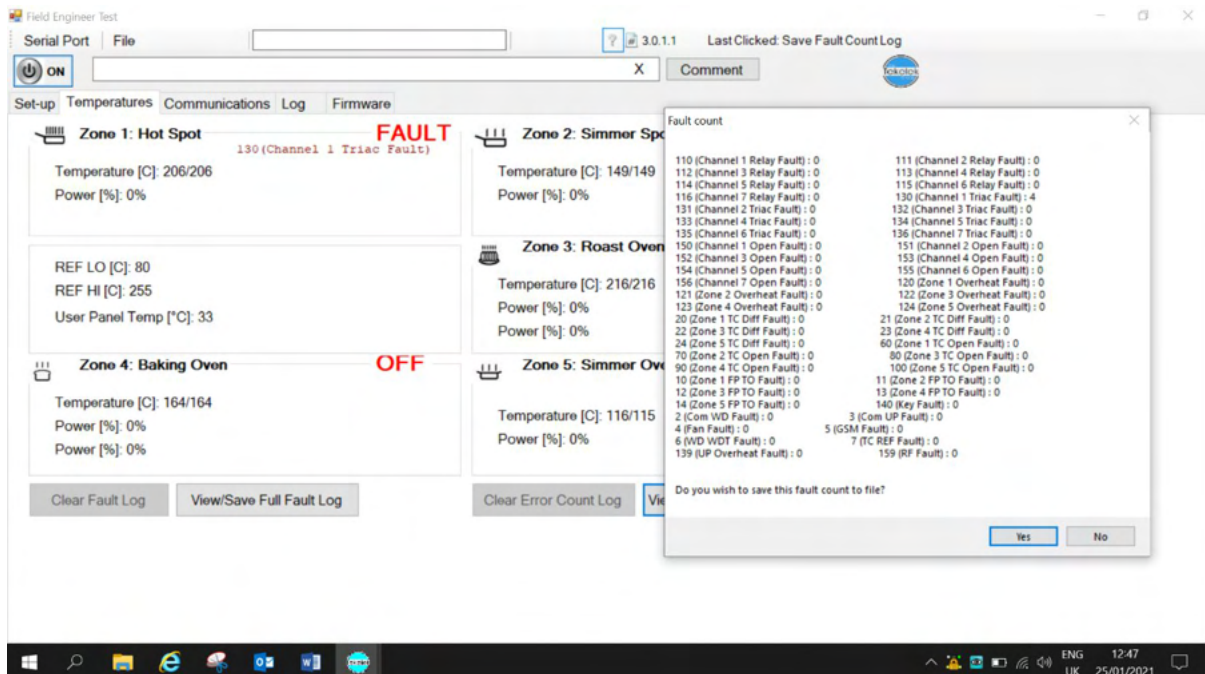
Field Engineer Test

Serial Port File

? 3.0.1.1 Last Clicked: Save Fault Count Log

ON

X Comment

Set-up Temperatures Communications Log Firmware

Zone 1: Hot Spot FAULT
130(Channel 1 Triac Fault)

Temperature [C]: 206/206
Power [%]: 0%

REF LO [C]: 80
REF HI [C]: 255
User Panel Temp [°C]: 33

Zone 4: Baking Oven OFF

Temperature [C]: 164/164
Power [%]: 0%
Power [%]: 0%

Clear Fault Log View/Save Full Fault Log

Zone 2: Simmer Spo

Temperature [C]: 149/149
Power [%]: 0%

Zone 3: Roast Oven

Temperature [C]: 216/216
Power [%]: 0%
Power [%]: 0%

Zone 5: Simmer Ov

Temperature [C]: 116/115
Power [%]: 0%

Clear Error Count Log Vie

Fault count

110 (Channel 1 Relay Fault) : 0
111 (Channel 2 Relay Fault) : 0
112 (Channel 3 Relay Fault) : 0
113 (Channel 4 Relay Fault) : 0
114 (Channel 5 Relay Fault) : 0
115 (Channel 6 Relay Fault) : 0
116 (Channel 7 Relay Fault) : 0
130 (Channel 1 Triac Fault) : 4
131 (Channel 2 Triac Fault) : 0
132 (Channel 3 Triac Fault) : 0
133 (Channel 4 Triac Fault) : 0
134 (Channel 5 Triac Fault) : 0
135 (Channel 6 Triac Fault) : 0
136 (Channel 7 Triac Fault) : 0
150 (Channel 1 Open Fault) : 0
151 (Channel 2 Open Fault) : 0
152 (Channel 3 Open Fault) : 0
153 (Channel 4 Open Fault) : 0
154 (Channel 5 Open Fault) : 0
155 (Channel 6 Open Fault) : 0
156 (Channel 7 Open Fault) : 0
120 (Zone 1 Overheat Fault) : 0
121 (Zone 2 Overheat Fault) : 0
122 (Zone 3 Overheat Fault) : 0
123 (Zone 4 Overheat Fault) : 0
124 (Zone 5 Overheat Fault) : 0
20 (Zone 1 TC Diff Fault) : 0
21 (Zone 2 TC Diff Fault) : 0
22 (Zone 3 TC Diff Fault) : 0
23 (Zone 4 TC Diff Fault) : 0
24 (Zone 5 TC Diff Fault) : 0
60 (Zone 1 TC Open Fault) : 0
70 (Zone 2 TC Open Fault) : 0
80 (Zone 3 TC Open Fault) : 0
90 (Zone 4 TC Open Fault) : 0
100 (Zone 5 TC Open Fault) : 0
10 (Zone 1 FP TO Fault) : 0
11 (Zone 2 FP TO Fault) : 0
12 (Zone 3 FP TO Fault) : 0
13 (Zone 4 FP TO Fault) : 0
14 (Zone 5 FP TO Fault) : 0
140 (Key Fault) : 0
2 (Com WD Fault) : 0
3 (Com UP Fault) : 0
4 (Fan Fault) : 0
5 (GSM Fault) : 0
6 (WD WDT Fault) : 0
7 (TC REF Fault) : 0
139 (UP Overheat Fault) : 0
159 (RF Fault) : 0

Do you wish to save this fault count to file?

Yes No

ENG UK 12:47 25/01/2021